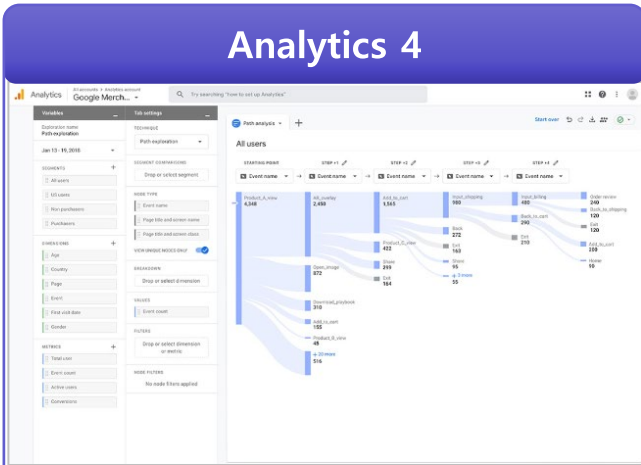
Analytics 4

Analytics All accounts > Analytics account Google Merch...

Try searching "how to set up Analytics"

Variables

Exploration name
Path exploration

Jan 13 - 19, 2020

SEGMENTS
All users
US users
Non purchasers
Purchasers

DIMENSIONS
Age
Country
Page
Event
First visit date
Gender

METRICS
Total user
Event count
Active users
Conversions

Tab settings

TECHNIQUE
Path exploration

SEGMENT COMPARISONS
Drop or select segment

NODE TYPE
Event name
Page title and screen name
Page title and screen class

VIEW UNIQUE NODES ONLY

BREAKDOWN
Drop or select dimension

VALUES
Event count

FILTERS
Drop or select dimension or metric

NODE FILTERS
No node filters applied

Path analysis

Start over

All users

STARTING POINT
Event name

STEP +1
Event name

STEP +2
Event name

STEP +3
Event name

STEP +4
Event name

Product_A_view
4,348

Add_overlap
2,450

Open_image
872

Download_playbook
310

Add_to_cart
135

Product_B_view
48

+ 20 more
516

Add_to_cart
1,365

Product_D_view
422

Share
249

Exit
184

Input_shipping
980

Back
272

Exit
163

Share
95

+ 3 more
55

Input_billing
480

Back_to_cart
290

Exit
210

Order review
240

Back_to_shipping
120

Exit
120

Add_to_cart
288

Home
10